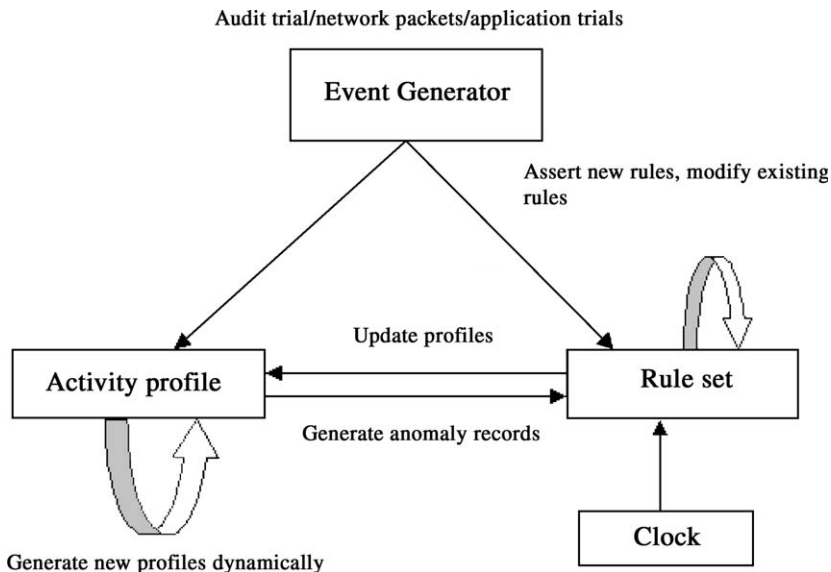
Audit trial/network packets/application trials

Event Generator

Assert new rules, modify existing rules

Update profiles

Activity profile

Rule set

Generate anomaly records

Clock

Generate new profiles dynamically